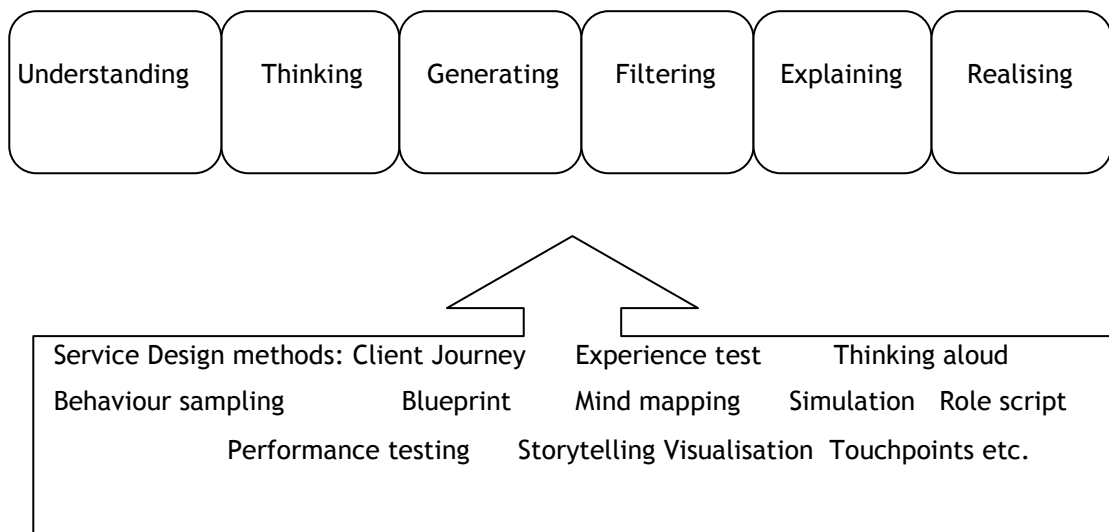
Understanding

Thinking

Generating

Filtering

Explaining

Realising

Service Design methods: Client Journey Experience test Thinking aloud Behaviour sampling Blueprint Mind mapping Simulation Role script Performance testing Storytelling Visualisation Touchpoints etc.